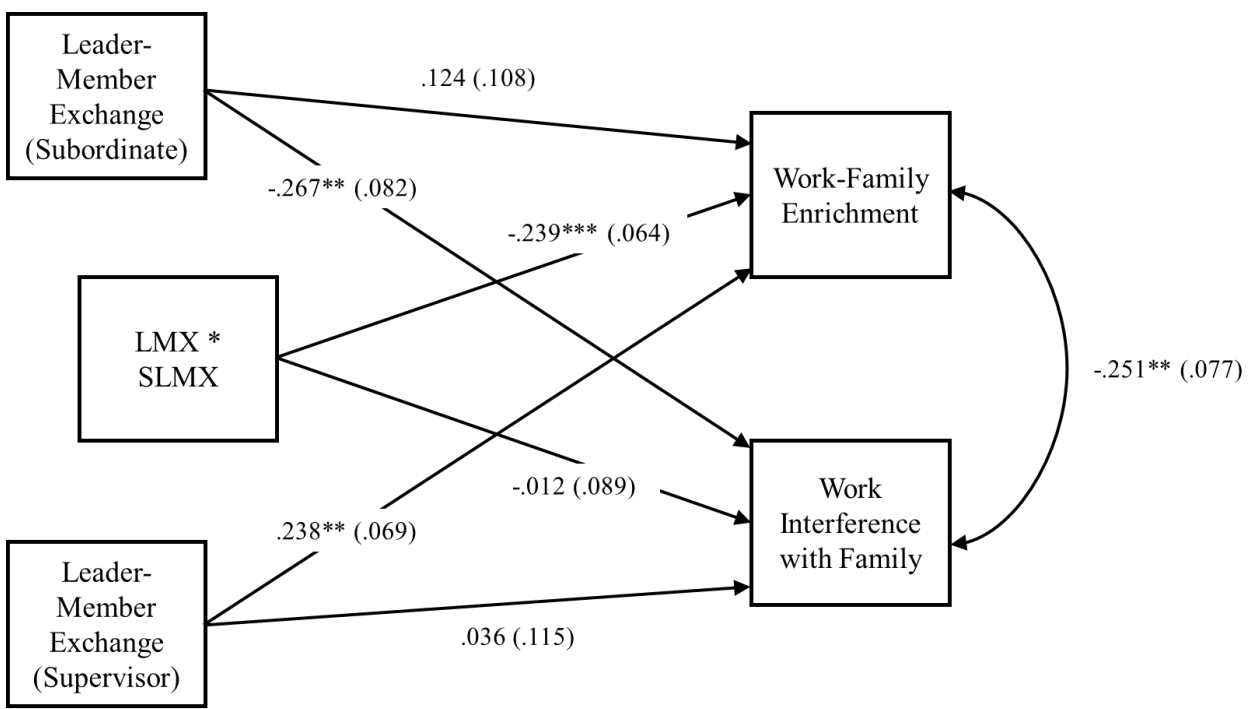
Leader-Member Exchange (Subordinate)

.124 (.108)

-.267** (.082)

Work-Family Enrichment

-.239*** (.064)

LMX * SLMX

-.251** (.077)

-.012 (.089)

Work Interference with Family

.238** (.069)

Leader-Member Exchange (Supervisor)

.036 (.115)